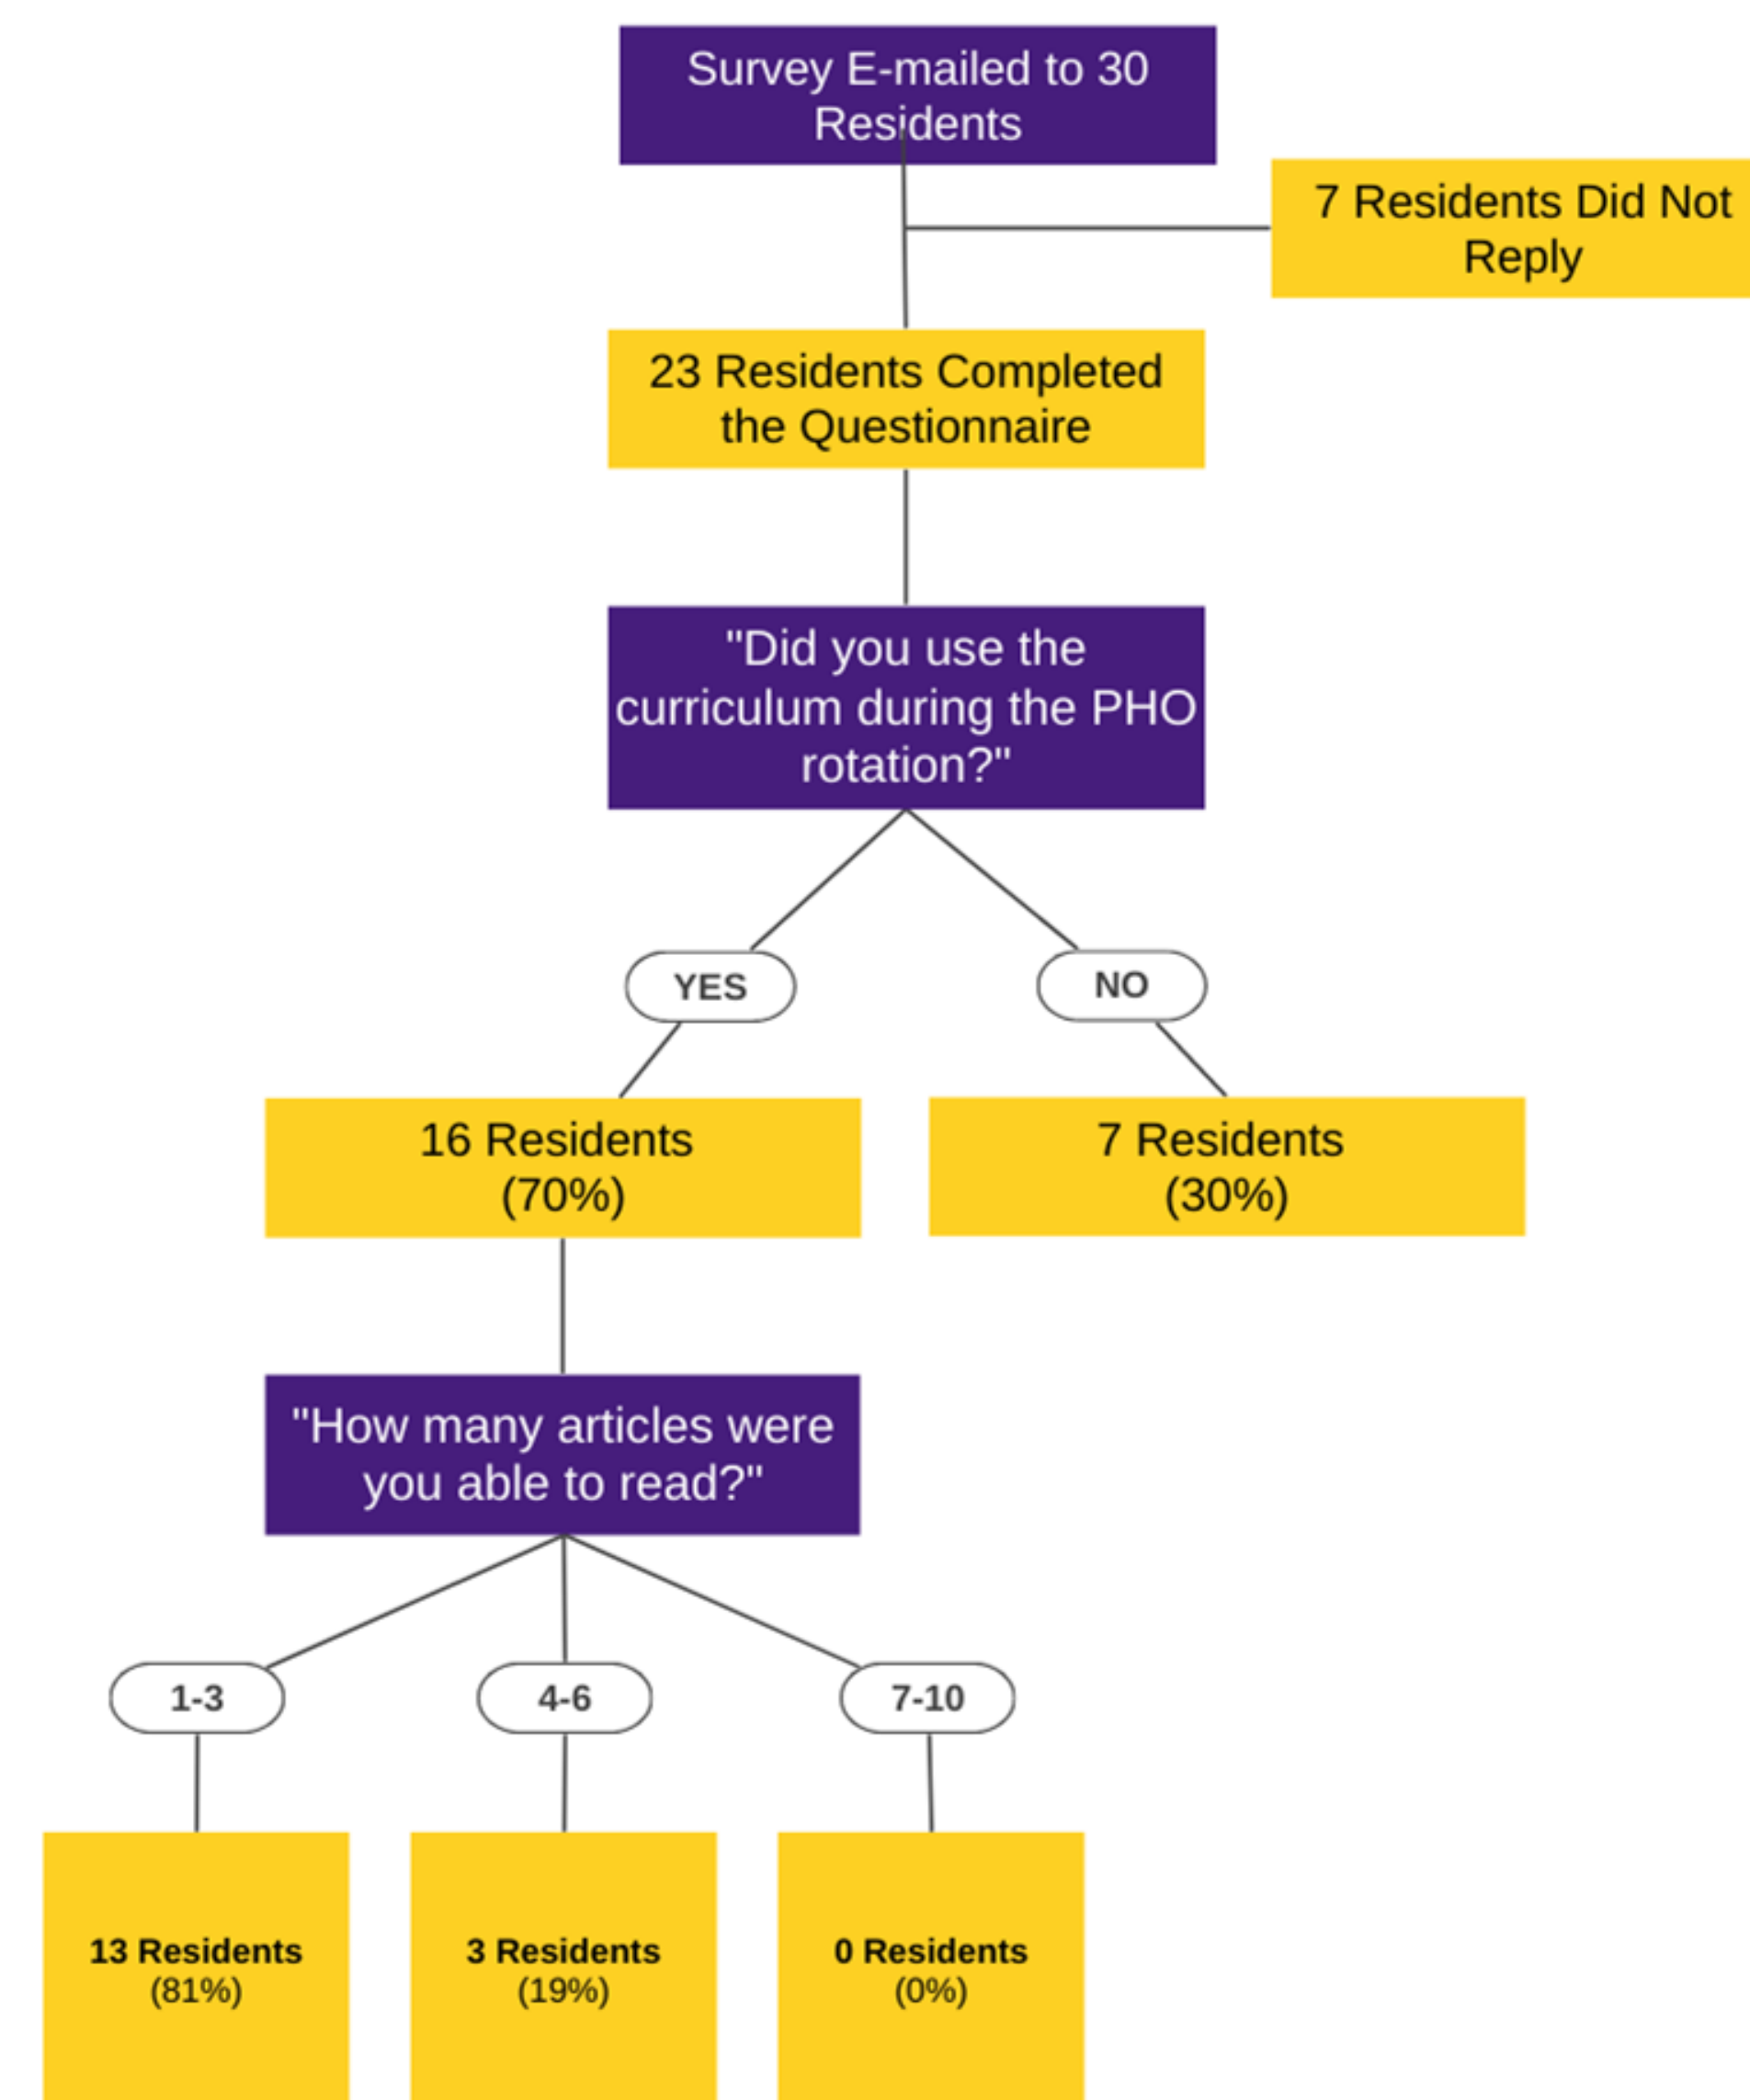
Survey E-mailed to 30 Residents

7 Residents Did Not Reply

23 Residents Completed the Questionnaire

"Did you use the curriculum during the PHO rotation?"

YES

NO

16 Residents (70%)

7 Residents (30%)

"How many articles were you able to read?"

1-3

4-6

7-10

13 Residents (81%)

3 Residents (19%)

0 Residents (0%)